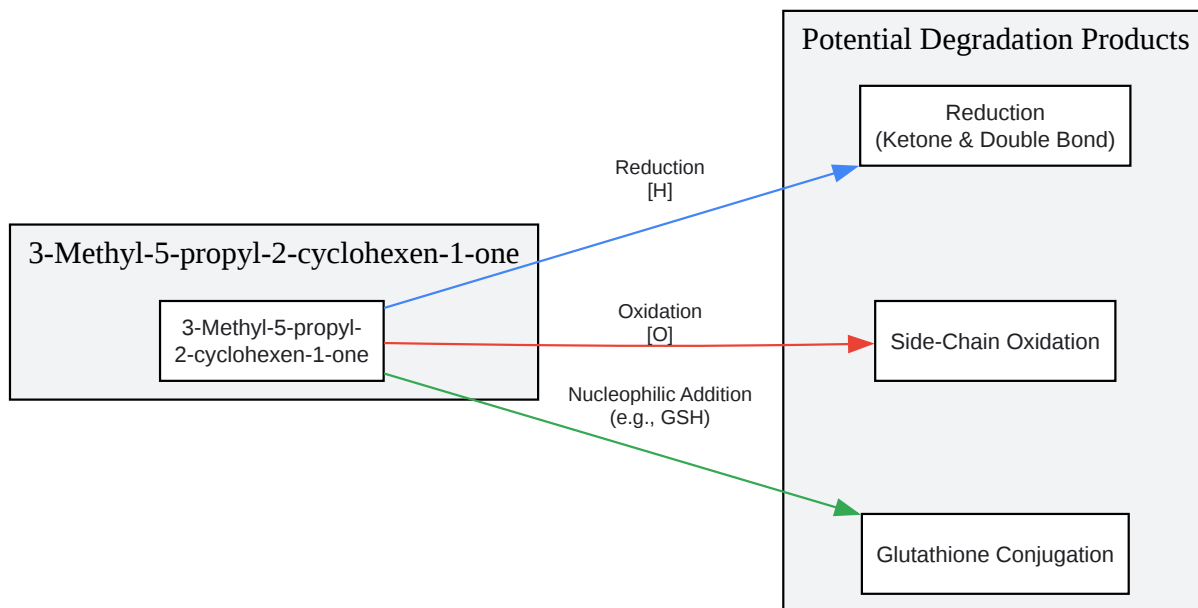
3-Methyl-5-propyl-2-cyclohexen-1-one

3-Methyl-5-propyl-2-cyclohexen-1-one

Reduction
[H]

Oxidation
[O]

Nucleophilic Addition
(e.g., GSH)

Potential Degradation Products

Reduction
(Ketone & Double Bond)

Side-Chain Oxidation

Glutathione Conjugation